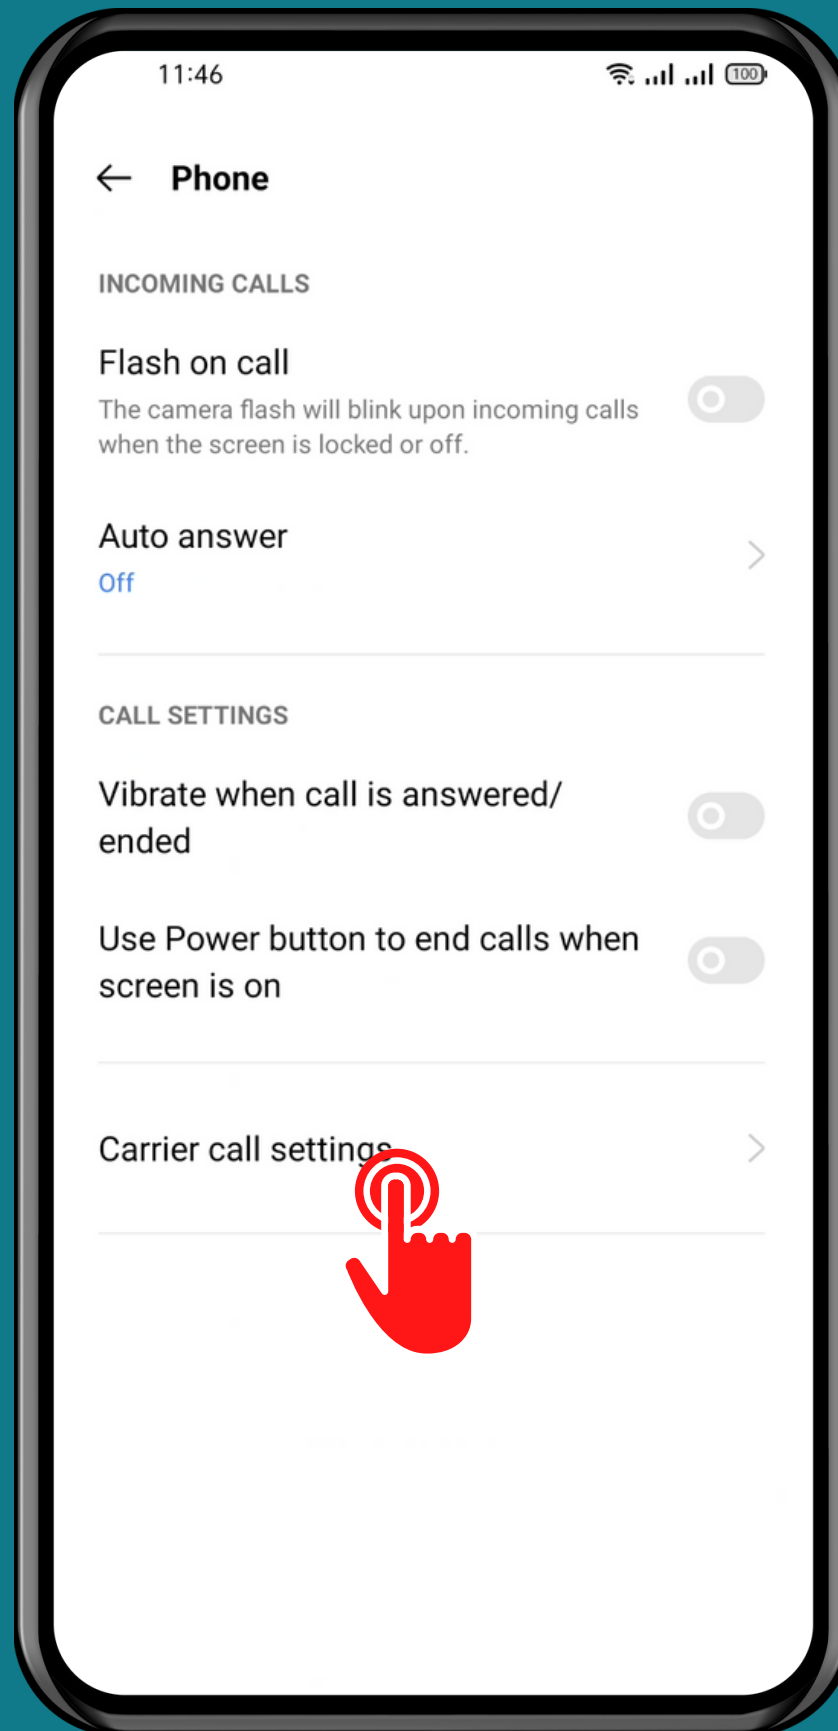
11:46

100

Phone

INCOMING CALLS

Flash on call
The camera flash will blink upon incoming calls when the screen is locked or off.

Auto answer
Off

CALL SETTINGS

Vibrate when call is answered/ ended

Use Power button to end calls when screen is on

Carrier call settings